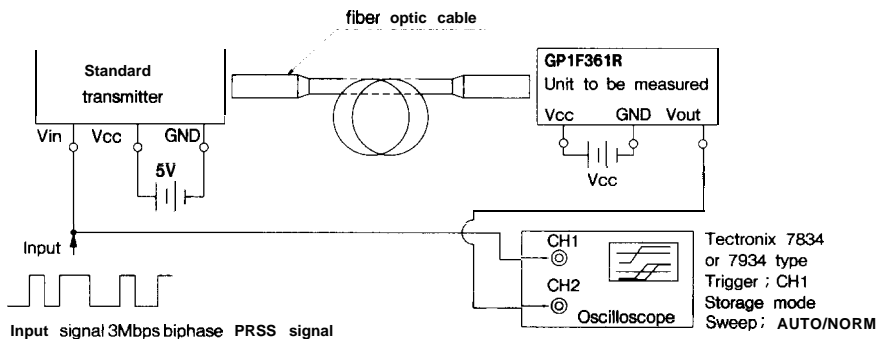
fiber optic cable

Standard transmitter

Vin Vcc GND

5V

GP1F361R
Unit to be measured

Vcc GND Vout

Vcc

Input

CH1

CH2

Oscilloscope

Tectronix 7834 or 7934 type
Trigger ; CH1
Storage mode
Sweep; AUTO/NORM

Input signal 3Mbps biphase PRSS signal